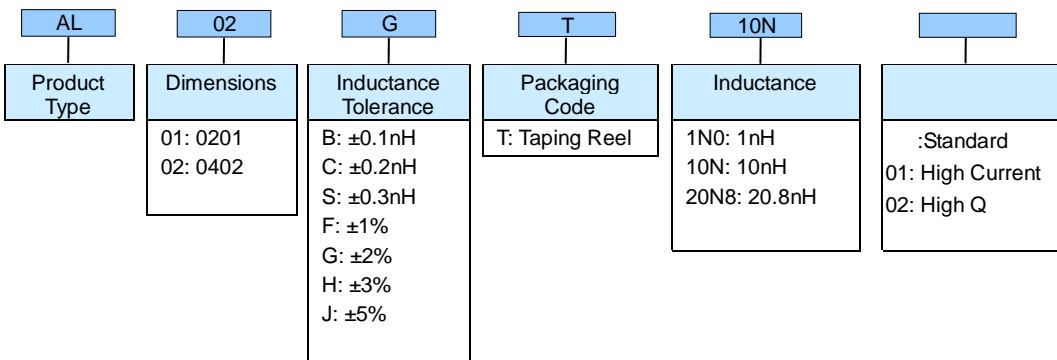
AL

Product Type

02

Dimensions

01: 0201
02: 0402

G

Inductance Tolerance

B: ±0.1nH
C: ±0.2nH
S: ±0.3nH
F: ±1%
G: ±2%
H: ±3%
J: ±5%

T

Packaging Code

T: Taping Reel

10N

Inductance

1N0: 1nH
10N: 10nH
20N8: 20.8nH

:Standard
01: High Current
02: High Q